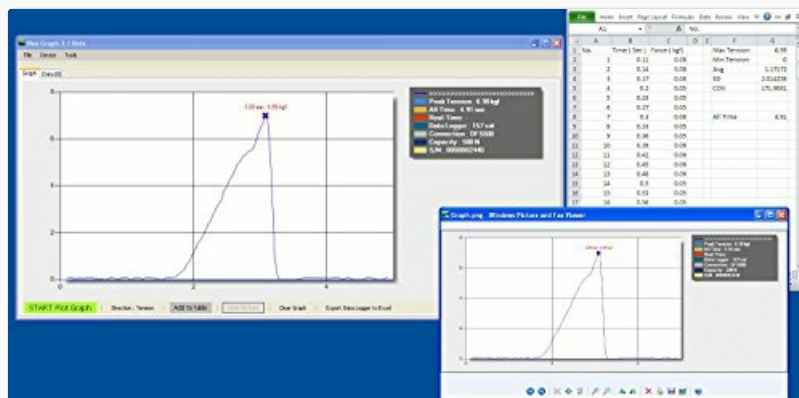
Max Graph 3.1 Beta

File Device Tools

Graph Data(0)

3.80 sec 6.99 kgf

Peak Tension 6.99 kgf
All Time 4.91 sec
Real Time
Data Logger 157 cnt
Connection DF5000
Capacity 500 N
S/N 0000002440

0
2
4
6
0
2
4

START Plot Graph | Direction : Tension | Add to table | Save Picture | Clear Graph | Export Data Logger to Excel

File Home Insert Page Layout Formulas Data Review View

A1 No.

| | A | B | C | D | E | F | G |
|---|---|---|---|---|---|---|---|
| 1 | No. | Time ( Sec ) | Force ( kgf ) | | | Max Tension | 6.99 |
| 2 | 1 | 0.11 | 0.05 | | | Min Tension | 0 |
| 3 | 2 | 0.14 | 0.08 | | | Avg | 1.17172 |
| 4 | 3 | 0.17 | 0.08 | | | SD | 2.014338 |
| 5 | 4 | 0.2 | 0.05 | | | COV | 171.9061 |
| 6 | 5 | 0.28 | 0.05 | | | | |
| 7 | 6 | 0.37 | 0.05 | | | | |
| 8 | 7 | 0.4 | 0.08 | | | All Time | 4.91 |
| 9 | 8 | 0.34 | 0.05 | | | | |
| 10 | 9 | 0.36 | 0.05 | | | | |
| 11 | 10 | 0.39 | 0.05 | | | | |
| 12 | 11 | 0.42 | 0.05 | | | | |
| 13 | 12 | 0.45 | 0.05 | | | | |
| 14 | 13 | 0.48 | 0.05 | | | | |
| 15 | 14 | 0.5 | 0.05 | | | | |
| 16 | 15 | 0.53 | 0.05 | | | | |
| 17 | 16 | 0.56 | 0.05 | | | | |

Graph.png - Windows Picture and Fax Viewer

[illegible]

Peak Tension 6.99kgf
All Time 4.91 sec
Real Time
Data Logger 157 cnt
Connection DF5000
Capacity 500N
S/N 0000002440